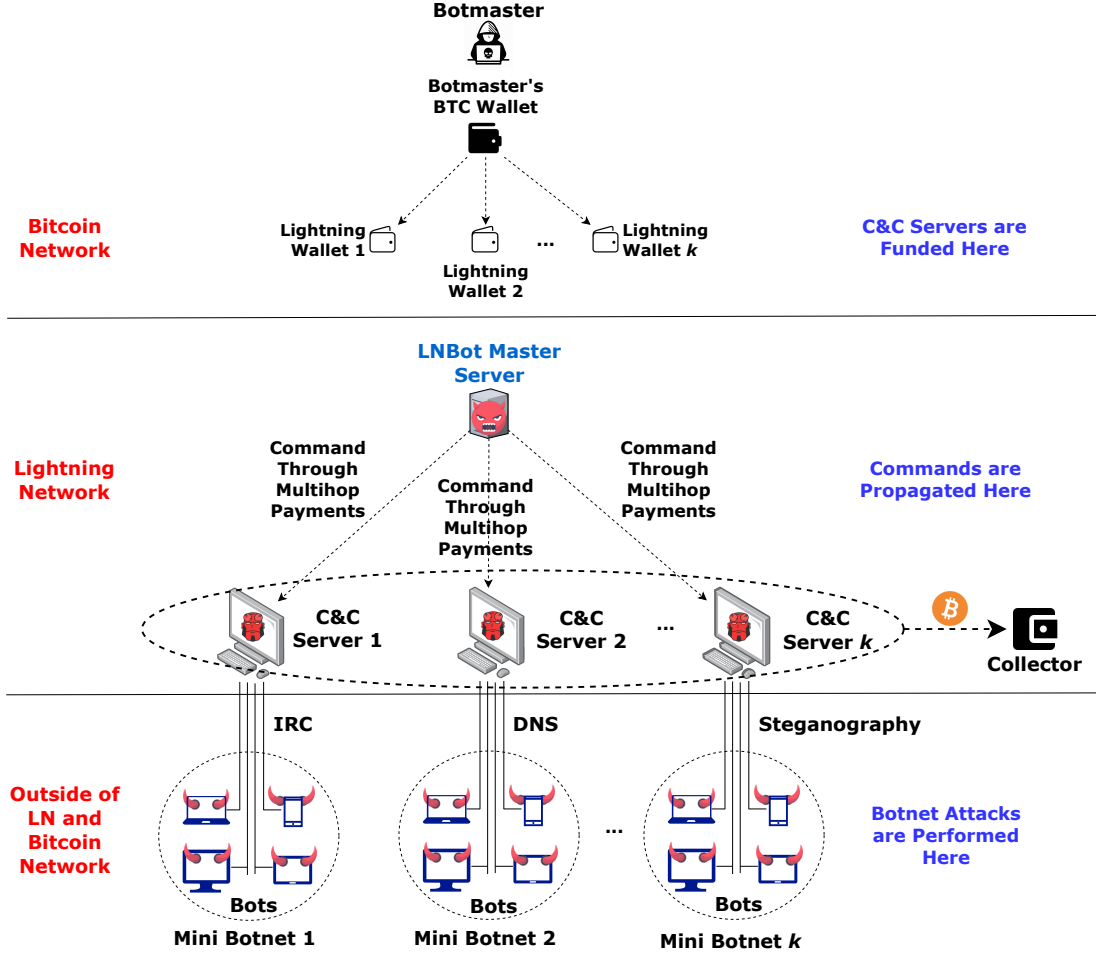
Botmaster

Botmaster's BTC Wallet

Bitcoin Network

Lightning Wallet 1

Lightning Wallet 2

...

Lightning Wallet $k$

C&C Servers are Funded Here

LNBot Master Server

Lightning Network

Command Through Multihop Payments

Command Through Multihop Payments

Command Through Multihop Payments

Commands are Propagated Here

C&C Server 1

C&C Server 2

...

C&C Server $k$

Collector

IRC

DNS

Steganography

Outside of LN and Bitcoin Network

Bots

Bots

...

Bots

Botnet Attacks are Performed Here

Mini Botnet 1

Mini Botnet 2

Mini Botnet $k$